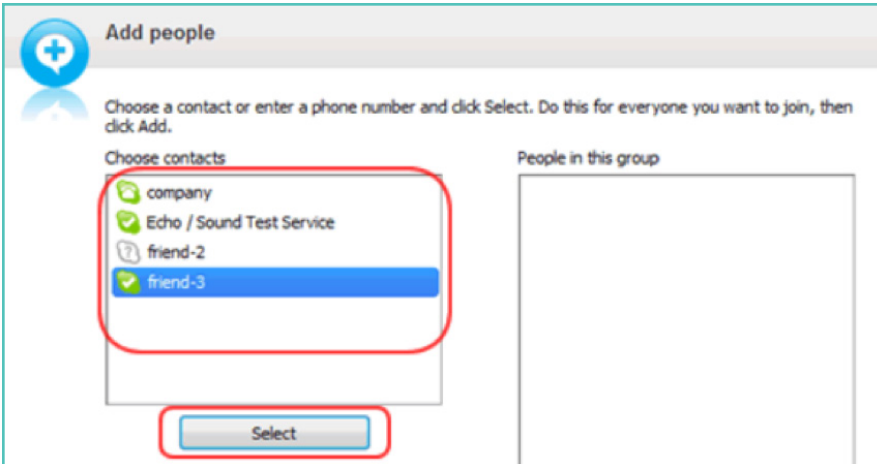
Add people

Choose a contact or enter a phone number and click Select. Do this for everyone you want to join, then click Add.

Choose contacts

company
Echo / Sound Test Service
friend-2
friend-3

Select

People in this group